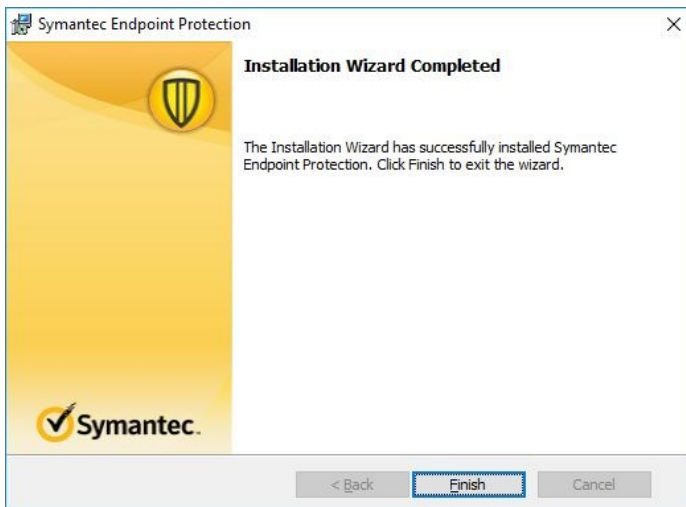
Symantec Endpoint Protection

×

Installation Wizard Completed

The Installation Wizard has successfully installed Symantec Endpoint Protection. Click Finish to exit the wizard.

Symantec.

< Back

Finish

Cancel